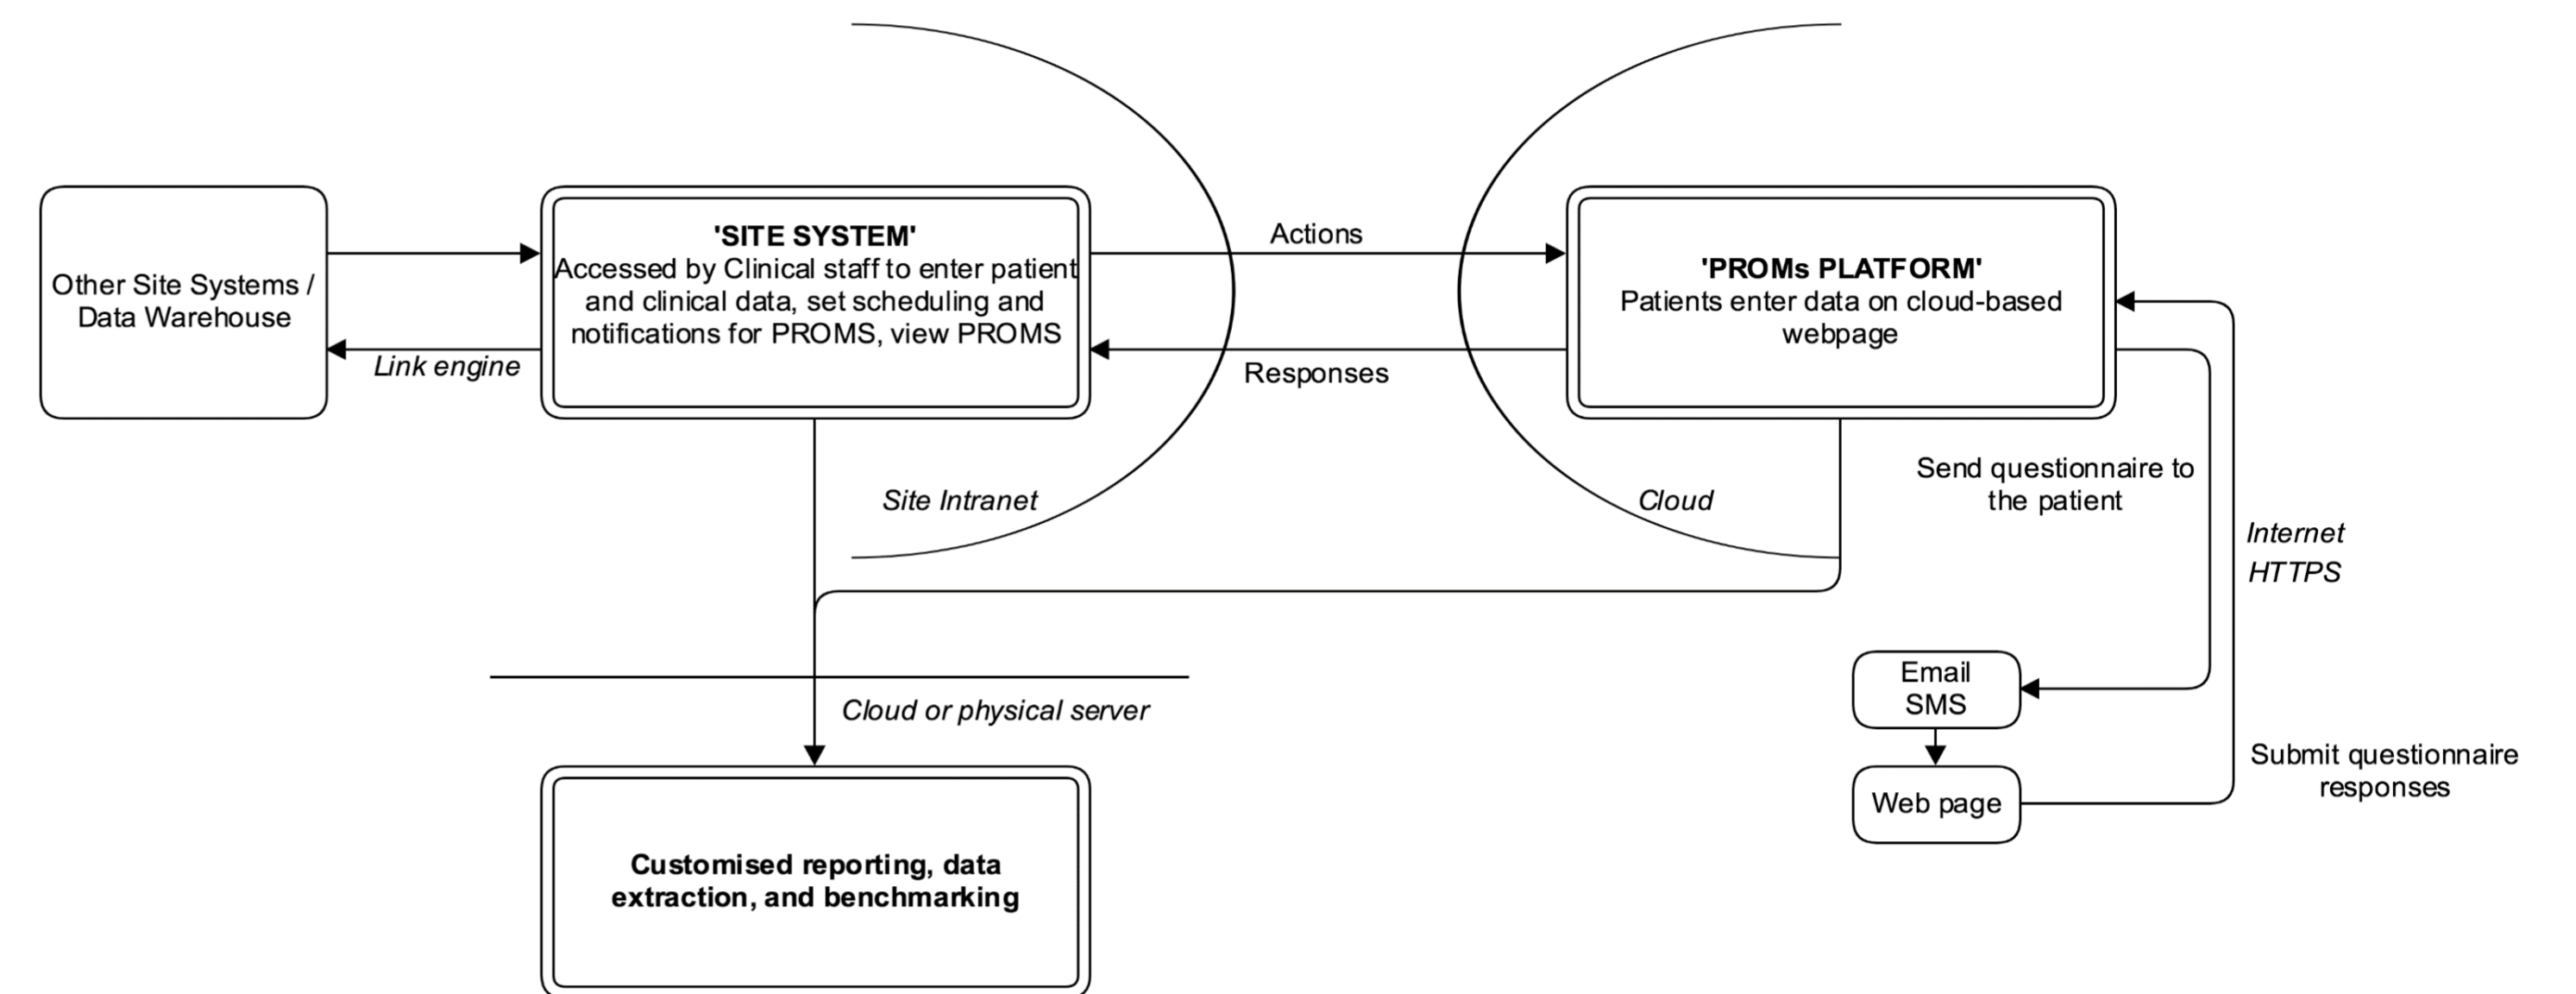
Other Site Systems / Data Warehouse

Link engine

'SITE SYSTEM'
Accessed by Clinical staff to enter patient and clinical data, set scheduling and notifications for PROMS, view PROMS

Actions

Responses

'PROMs PLATFORM'
Patients enter data on cloud-based webpage

Site Intranet

Cloud

Send questionnaire to the patient

Internet
HTTPS

Email
SMS

Web page

Submit questionnaire responses

Cloud or physical server

Customised reporting, data extraction, and benchmarking